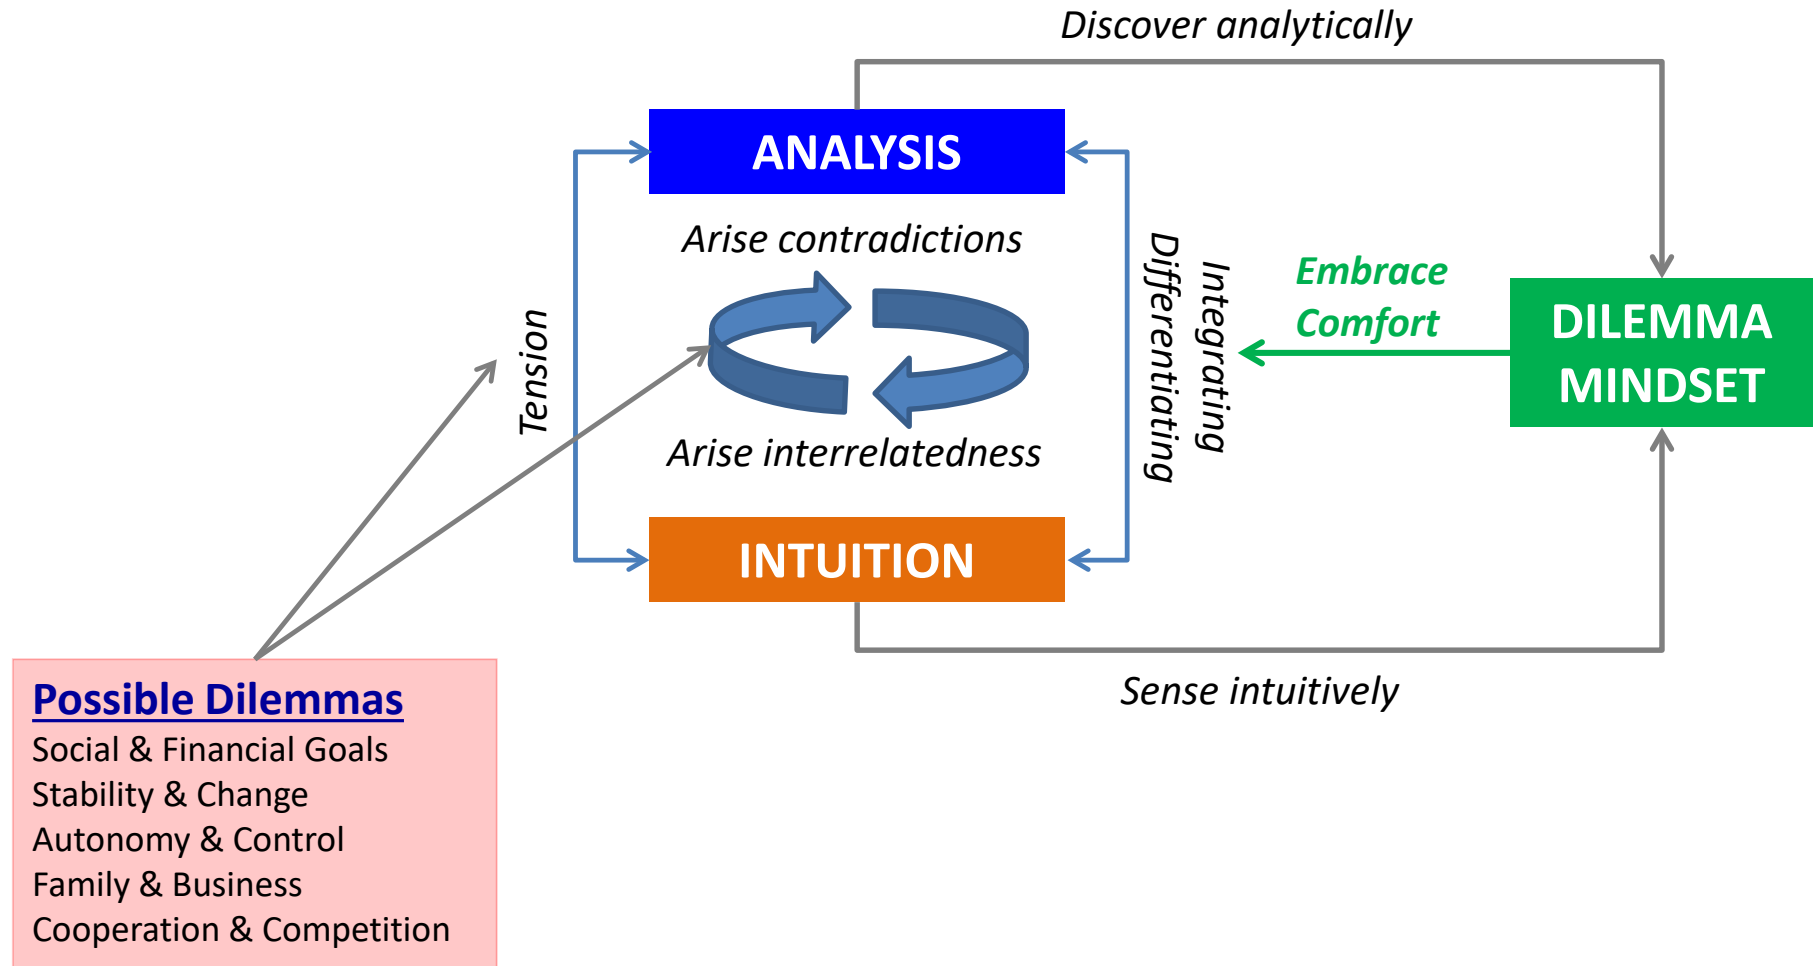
Discover analytically

ANALYSIS

Arise contradictions

Tension

Differentiating

Integrating

Embrace
Comfort

DILEMMA
MINDSET

Arise interrelatedness

INTUITION

Sense intuitively

Possible Dilemmas
Social & Financial Goals
Stability & Change
Autonomy & Control
Family & Business
Cooperation & Competition